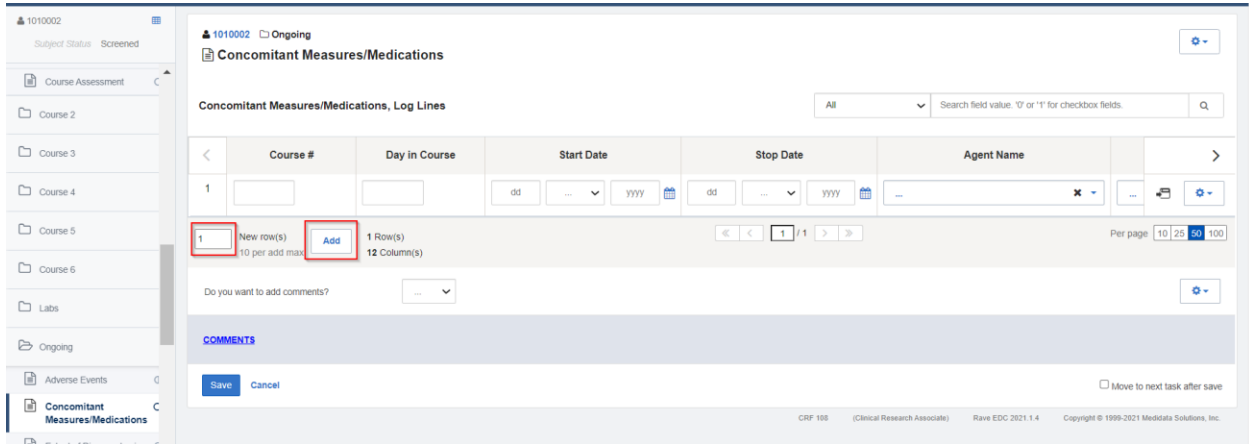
1010002
Subject Status Screened

Course Assessment C
Course 2
Course 3
Course 4
Course 5
Course 6
Labs
Ongoing
Adverse Events C
Concomitant Measures/Medications C

1010002 Ongoing
Concomitant Measures/Medications

Concomitant Measures/Medications, Log Lines

All
Search field value. '0' or '1' for checkbox fields.

| | Course # | Day in Course | Start Date | Stop Date | Agent Name | |
|---|---|---|---|---|---|---|
| 1 | | | dd ... yyyy | dd ... yyyy | ... | ... |

1 New row(s) 10 per add max Add
1 Row(s)
12 Column(s)

1 /1

Per page 10 25 50 100

Do you want to add comments? ...

COMMENTS

Save Cancel

Move to next task after save

CRF 108 (Clinical Research Associate) Rave EDC 2021.1.4 Copyright © 1999-2021 Medidata Solutions, Inc.